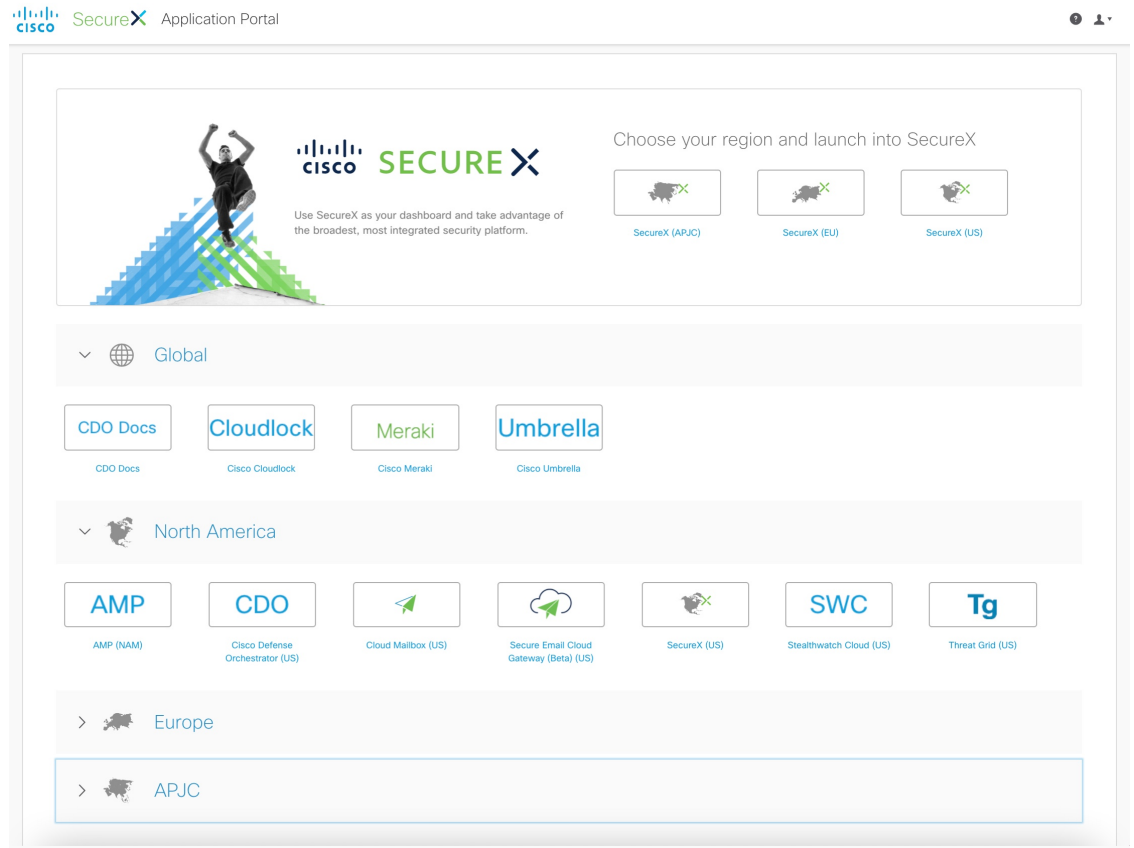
cisco SecureX Application Portal

cisco SECURE X

Use SecureX as your dashboard and take advantage of the broadest, most integrated security platform.

Choose your region and launch into SecureX

SecureX (APJC)
SecureX (EU)
SecureX (US)

Global

CDO Docs
CDO Docs
Cloudlock
Cisco Cloudlock
Meraki
Cisco Meraki
Umbrella
Cisco Umbrella

North America

AMP
AMP (NAM)
CDO
Cisco Defense Orchestrator (US)
Cloud Mailbox (US)
Secure Email Cloud Gateway (Beta) (US)
SecureX (US)
SWC
Stealthwatch Cloud (US)
Tg
Threat Grid (US)

Europe

APJC